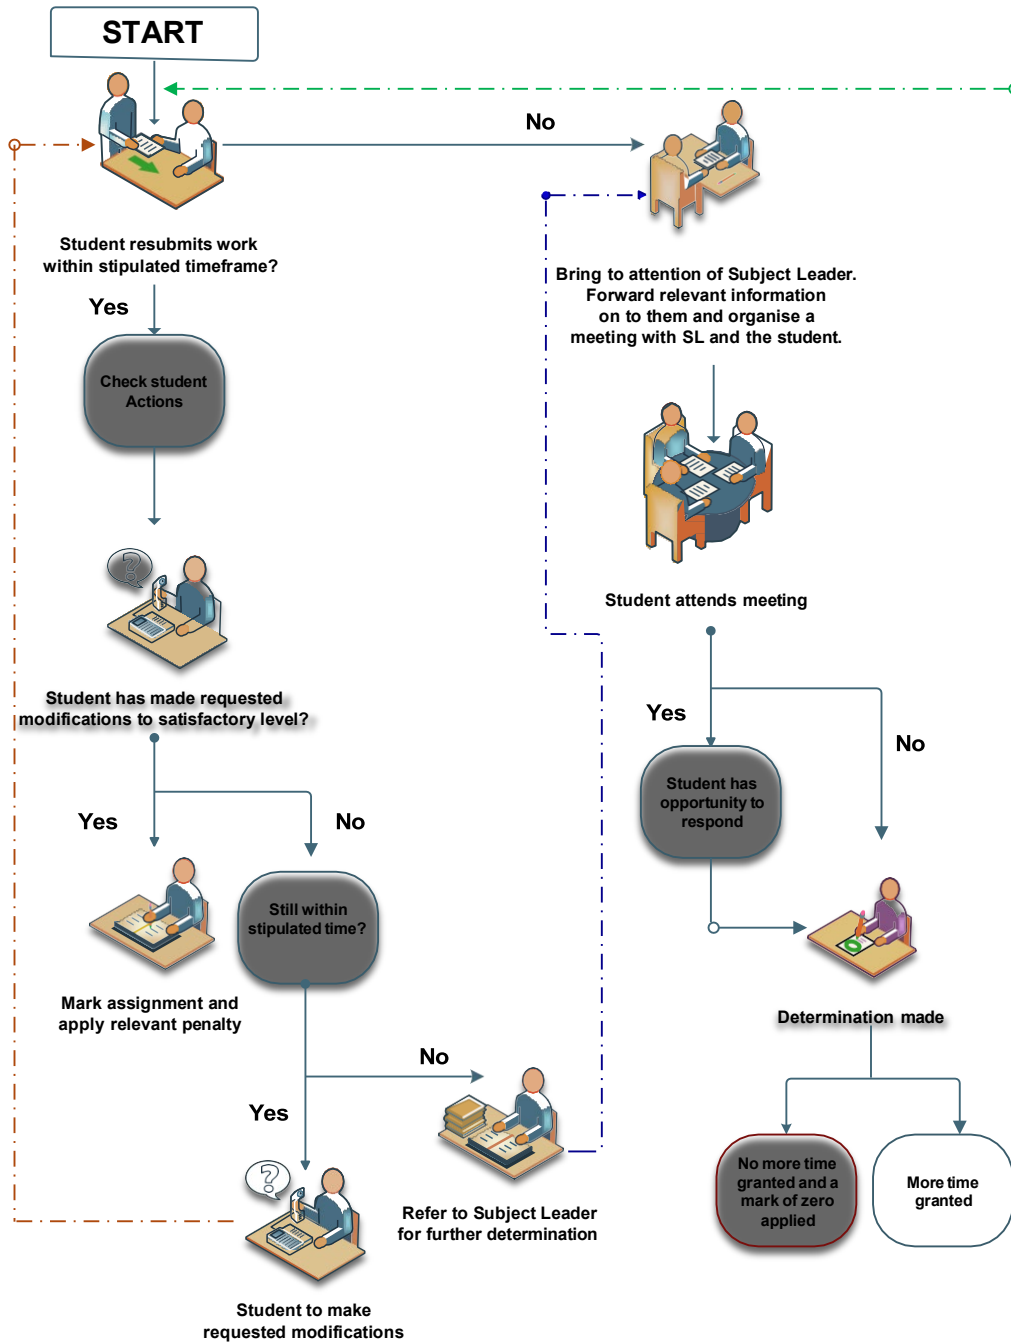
START

No

Student resubmits work within stipulated timeframe?

Yes

Check student Actions

Bring to attention of Subject Leader. Forward relevant information on to them and organise a meeting with SL and the student.

Student attends meeting

Student has made requested modifications to satisfactory level?

Yes

No

Yes

No

Student has opportunity to respond

Still within stipulated time?

Mark assignment and apply relevant penalty

Determination made

No

Yes

Refer to Subject Leader for further determination

No more time granted and a mark of zero applied

More time granted

Student to make requested modifications